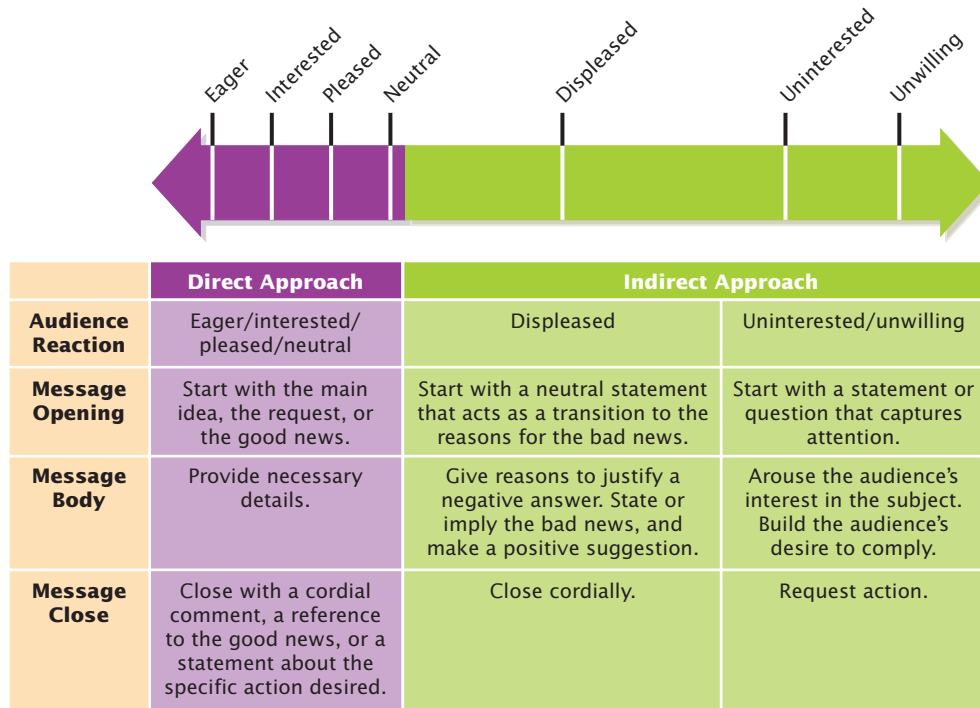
Eager Interested Pleased Neutral Displeased Uninterested Unwilling

| | Direct Approach | Indirect Approach | |
|---|---|---|---|
| **Audience Reaction** | Eager/interested/ pleased/neutral | Displeased | Uninterested/unwilling |
| **Message Opening** | Start with the main idea, the request, or the good news. | Start with a neutral statement that acts as a transition to the reasons for the bad news. | Start with a statement or question that captures attention. |
| **Message Body** | Provide necessary details. | Give reasons to justify a negative answer. State or imply the bad news, and make a positive suggestion. | Arouse the audience's interest in the subject. Build the audience's desire to comply. |
| **Message Close** | Close with a cordial comment, a reference to the good news, or a statement about the specific action desired. | Close cordially. | Request action. |